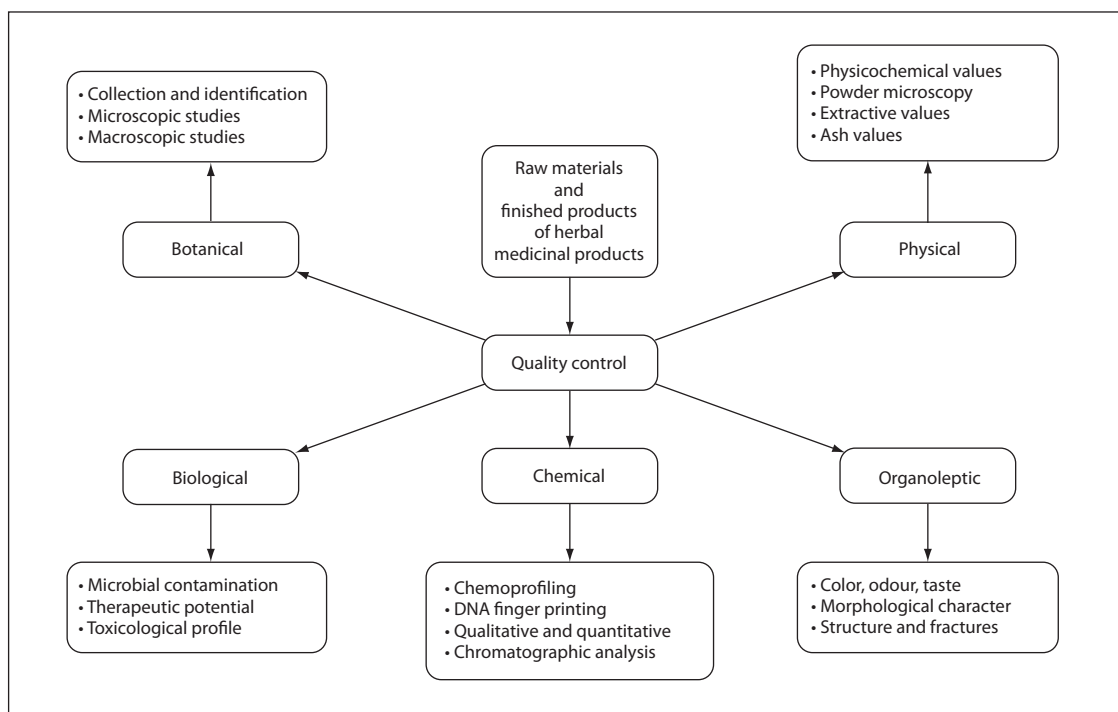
• Collection and identification
• Microscopic studies
• Macroscopic studies

Raw materials and finished products of herbal medicinal products

• Physicochemical values
• Powder microscopy
• Extractive values
• Ash values

Botanical

Physical

Quality control

Biological

Chemical

Organoleptic

• Microbial contamination
• Therapeutic potential
• Toxicological profile

• Chemoprofiling
• DNA finger printing
• Qualitative and quantitative
• Chromatographic analysis

• Color, odour, taste
• Morphological character
• Structure and fractures